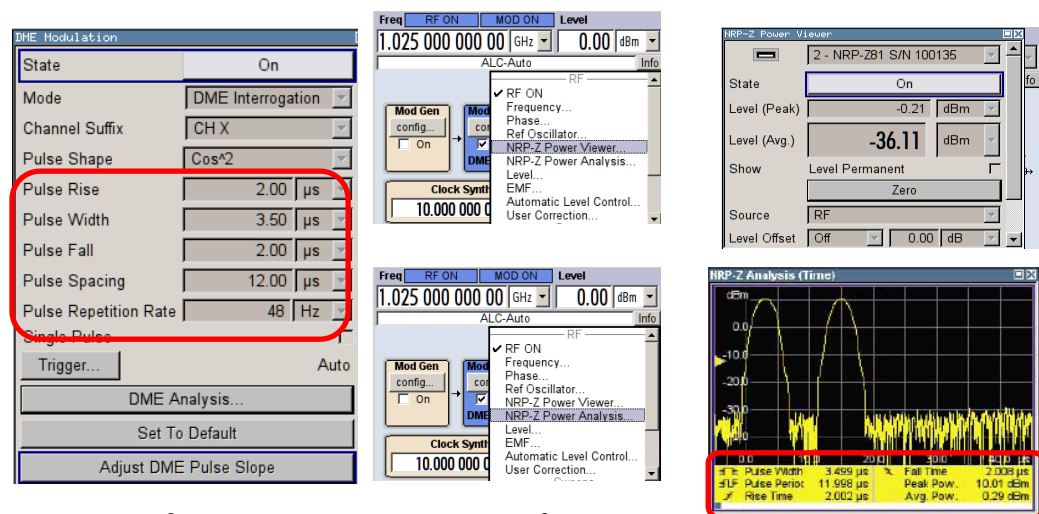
DME Modulation

| State | On |
|---|---|
| Mode | DME Interrogation |
| Channel Suffix | CH X |
| Pulse Shape | Cos^2 |
| Pulse Rise | 2.00 µs |
| Pulse Width | 3.50 µs |
| Pulse Fall | 2.00 µs |
| Pulse Spacing | 12.00 µs |
| Pulse Repetition Rate | 48 Hz |

Single Pulse
Trigger... Auto
DME Analysis...
Set To Default
Adjust DME Pulse Slope

Freq RF ON MOD ON Level
1.025 000 000 00 GHz 0.00 dBm
ALC-Auto Info
Mod Gen config... On
Clock Synth 10.000 000 0
RF
✔ RF ON
Frequency...
Phase...
Ref Oscillator...
NRP-Z Power Viewer...
NRP-Z Power Analysis...
Level...
EMF...
Automatic Level Control...
User Correction...

Freq RF ON MOD ON Level
1.025 000 000 00 GHz 0.00 dBm
ALC-Auto Info
Mod Gen config... On
DME
Clock Synth 10.000 000 0
RF
✔ RF ON
Frequency...
Phase...
Ref Oscillator...
NRP-Z Power Viewer...
NRP-Z Power Analysis...
Level...
EMF...
Automatic Level Control...
User Correction...

NRP-Z Power Viewer
2 - NRP-Z81 S/N 100135
State On
Level (Peak) -0.21 dBm
Level (Avg.) -36.11 dBm
Show Level Permanent
Zero
Source RF
Level Offset Off 0.00 dB

NRP-Z Analysis (Time)
dBm
0.0
-10.0
-20.0
-30.0
-40.0
0.0 10.0 20.0
Pulse Width 3.499 µs
Pulse Period 11.998 µs
Rise Time 2.002 µs
Fall Time 2.008 µs
Peak Pow. 10.01 dBm
Avg. Pow. 0.29 dBm